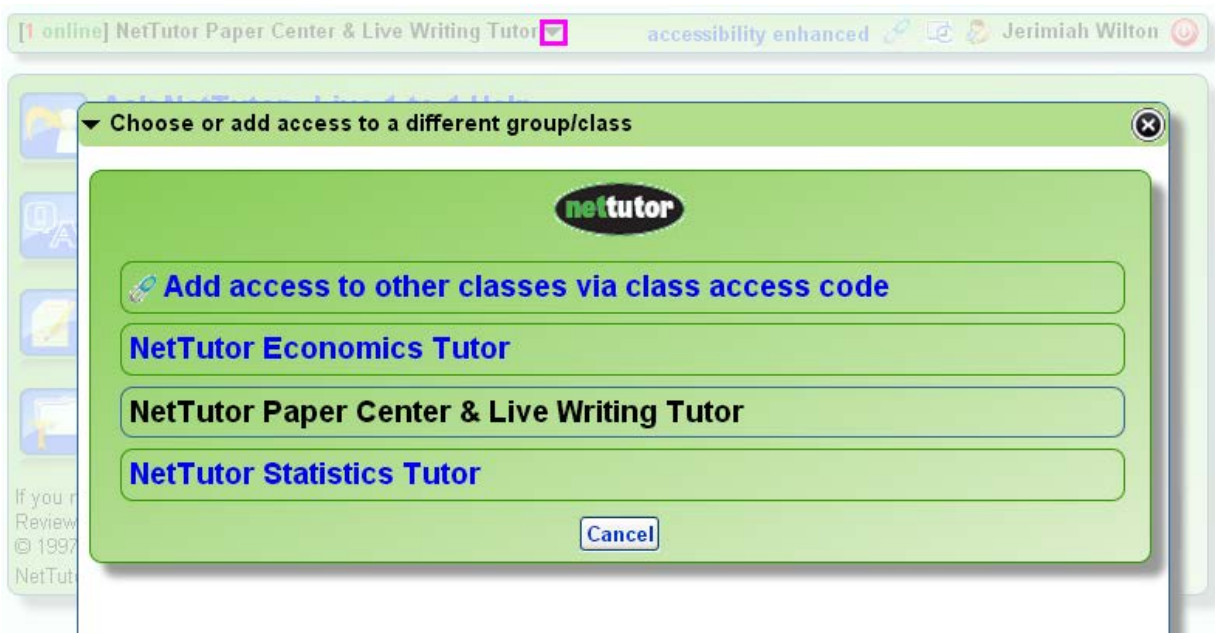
[1 online] NetTutor Paper Center & Live Writing Tutor

accessibility enhanced

Jerimiah Wilton

Ask NetTutor: Live 1-to-1 Help

▼ Choose or add access to a different group/class

nettutor

Add access to other classes via class access code

NetTutor Economics Tutor

NetTutor Paper Center & Live Writing Tutor

NetTutor Statistics Tutor

Cancel

If you r
Review
© 1997
NetTut